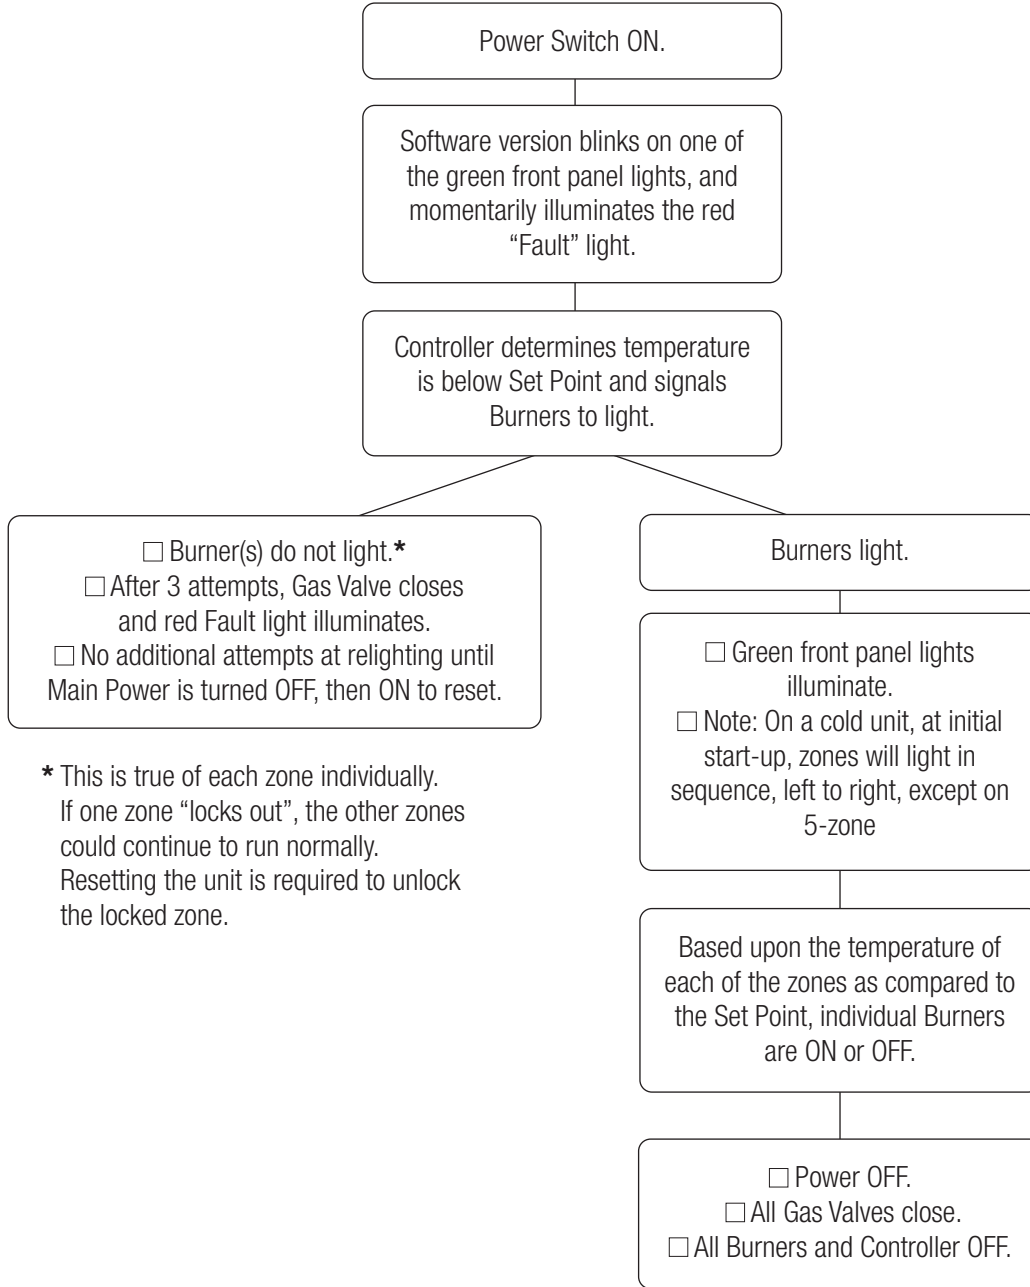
Power Switch ON.

Software version blinks on one of the green front panel lights, and momentarily illuminates the red "Fault" light.

Controller determines temperature is below Set Point and signals Burners to light.

☐ Burner(s) do not light.*
☐ After 3 attempts, Gas Valve closes and red Fault light illuminates.
☐ No additional attempts at relighting until Main Power is turned OFF, then ON to reset.

* This is true of each zone individually. If one zone "locks out", the other zones could continue to run normally. Resetting the unit is required to unlock the locked zone.

Burners light.

☐ Green front panel lights illuminate.
☐ Note: On a cold unit, at initial start-up, zones will light in sequence, left to right, except on 5-zone

Based upon the temperature of each of the zones as compared to the Set Point, individual Burners are ON or OFF.

☐ Power OFF.
☐ All Gas Valves close.
☐ All Burners and Controller OFF.